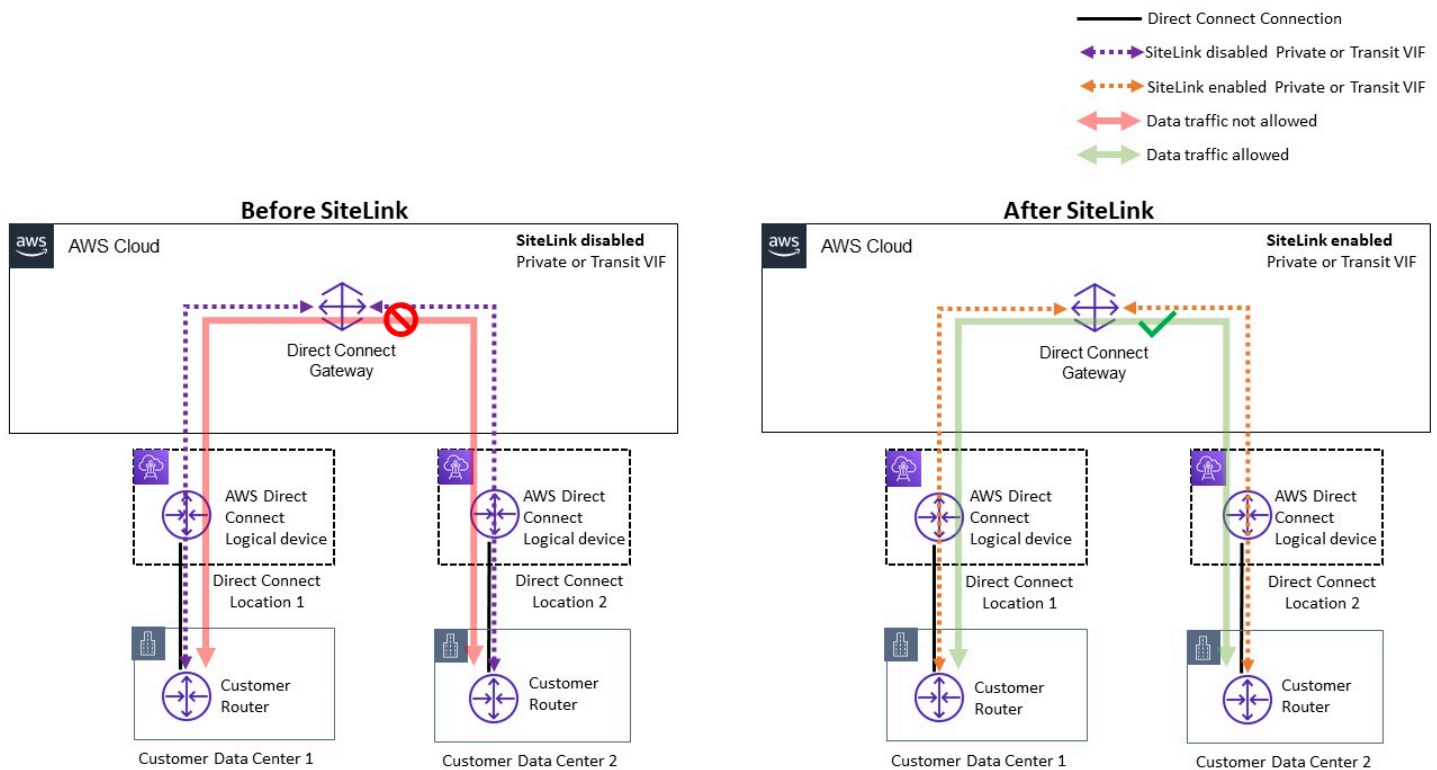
Direct Connect Connection
SiteLink disabled Private or Transit VIF
SiteLink enabled Private or Transit VIF
Data traffic not allowed
Data traffic allowed

Before SiteLink

aws AWS Cloud

SiteLink disabled
Private or Transit VIF

Direct Connect Gateway

AWS Direct Connect Logical device

Direct Connect Location 1

AWS Direct Connect Logical device

Direct Connect Location 2

Customer Router

Customer Data Center 1

Customer Router

Customer Data Center 2

After SiteLink

aws AWS Cloud

SiteLink enabled
Private or Transit VIF

Direct Connect Gateway

AWS Direct Connect Logical device

Direct Connect Location 1

AWS Direct Connect Logical device

Direct Connect Location 2

Customer Router

Customer Data Center 1

Customer Router

Customer Data Center 2